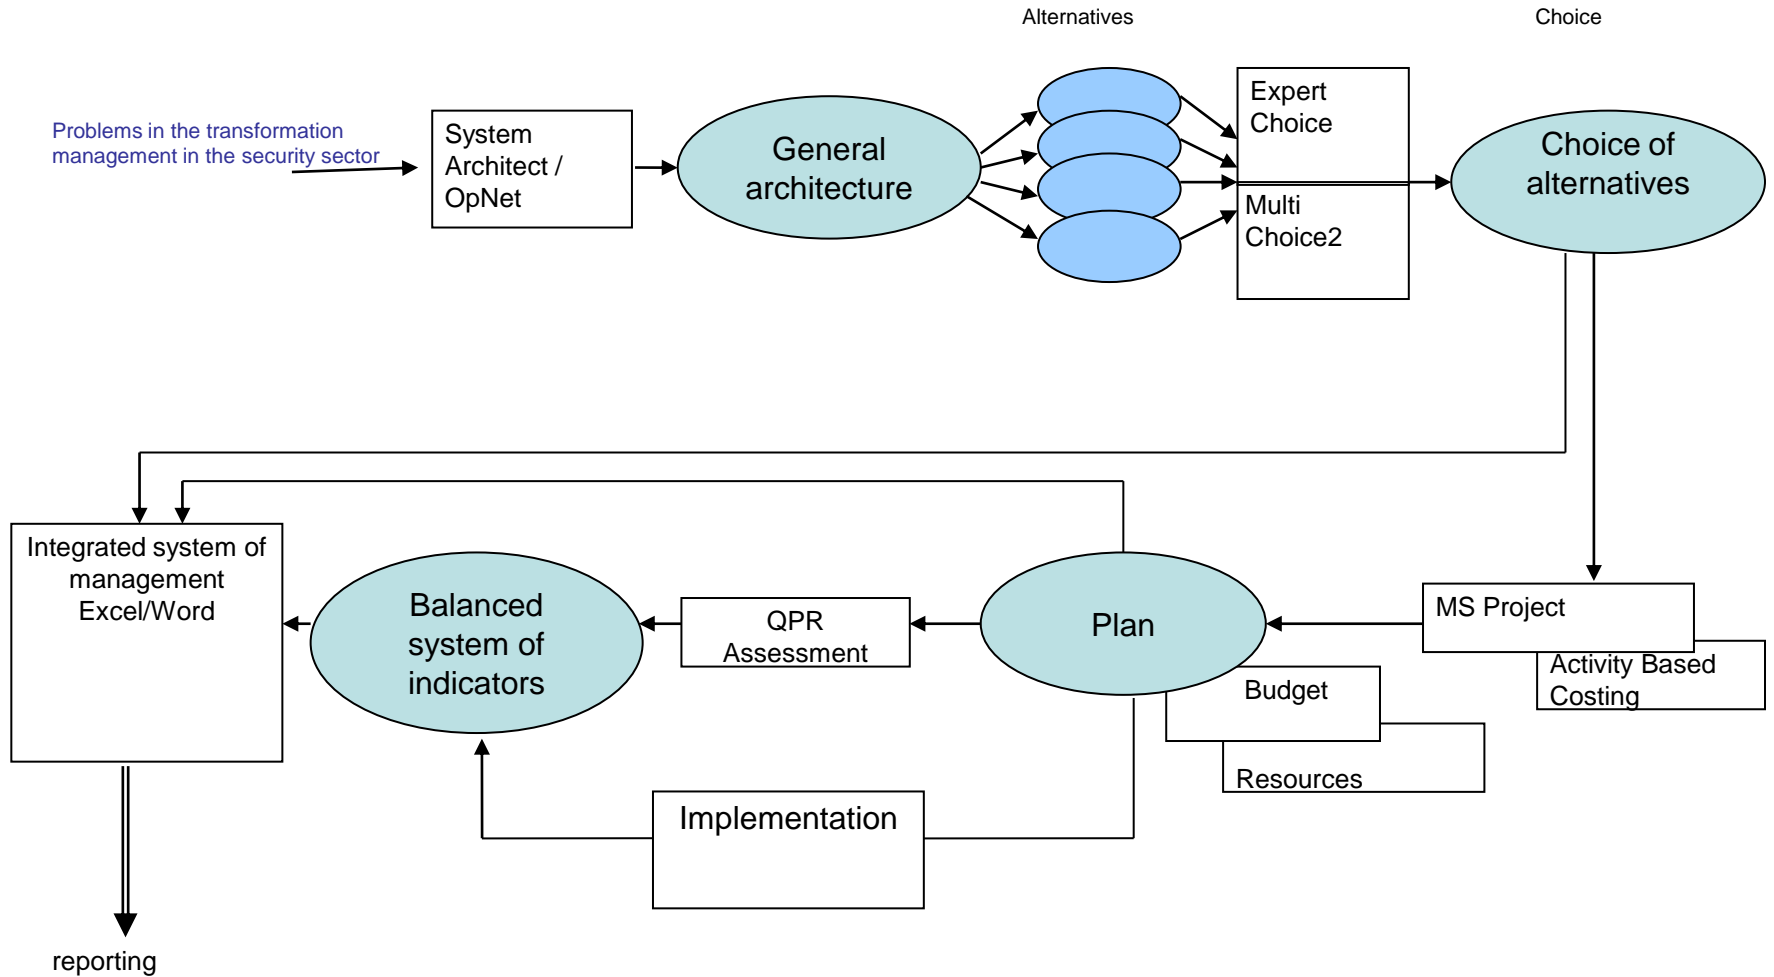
Alternatives

Choice

Problems in the transformation management in the security sector

System Architect / OpNet

General architecture

Expert Choice

Multi Choice2

Choice of alternatives

Integrated system of management Excel/Word

Balanced system of indicators

QPR Assessment

Plan

MS Project

Activity Based Costing

Budget

Resources

Implementation

reporting